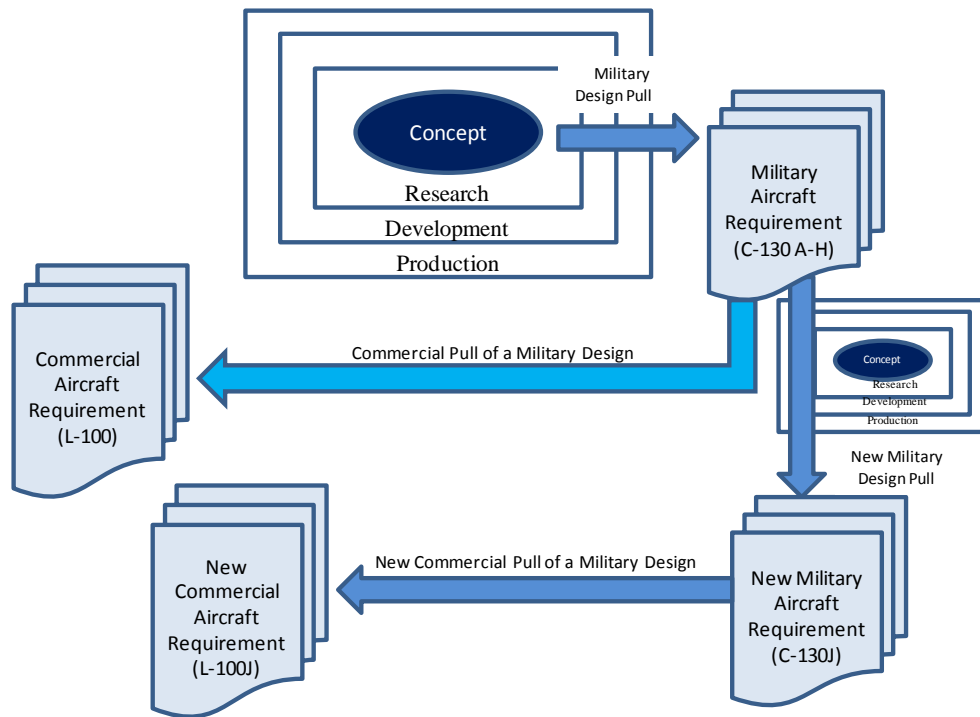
Concept

Research

Development

Production

Military Design Pull

Military Aircraft Requirement (C-130 A-H)

Commercial Pull of a Military Design

Commercial Aircraft Requirement (L-100)

Concept

Research

Development

Production

New Military Design Pull

New Commercial Pull of a Military Design

New Commercial Aircraft Requirement (L-100J)

New Military Aircraft Requirement (C-130J)